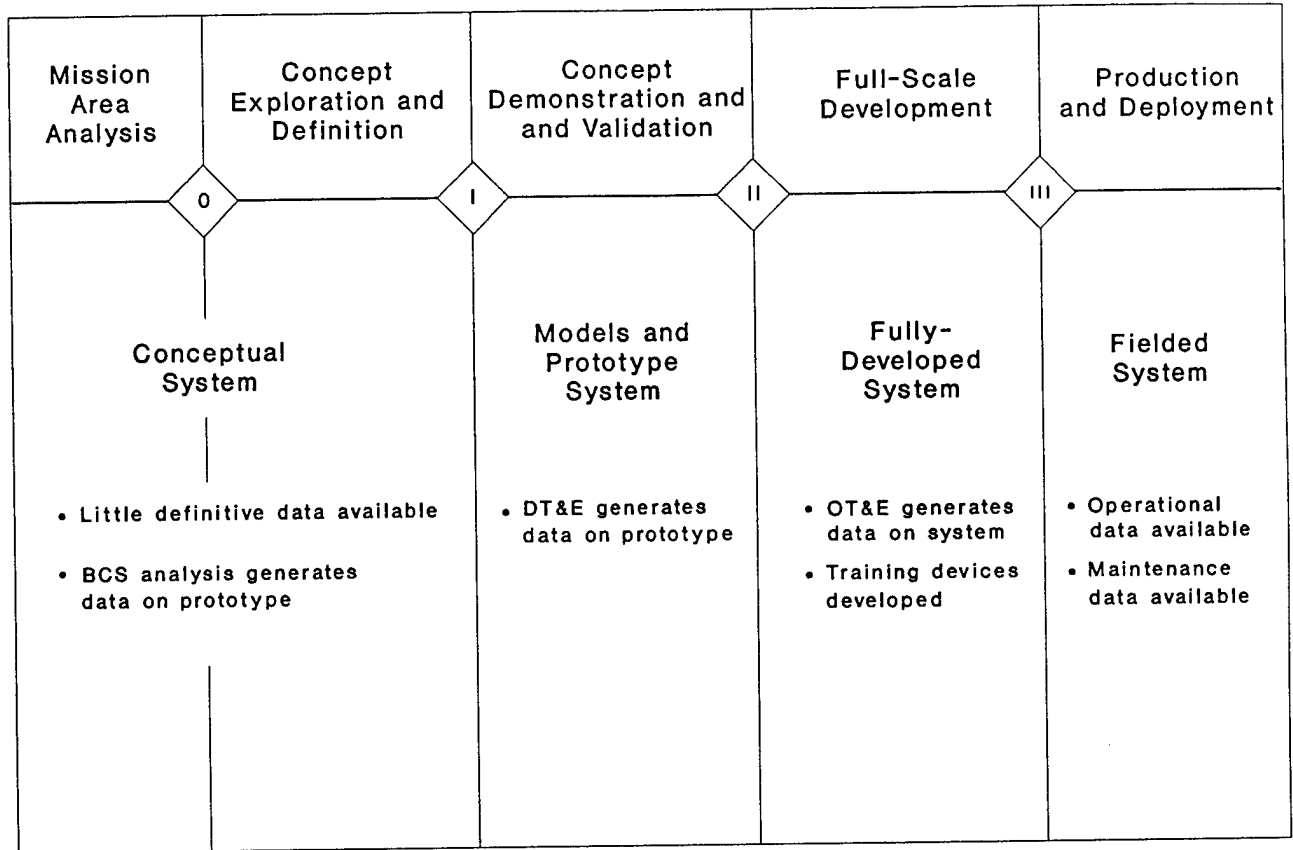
Mission Area Analysis

Concept Exploration and Definition

Concept Demonstration and and Validation

Full-Scale Development

Production and Deployment

0

I

II

III

Conceptual System

• Little definitive data available

• BCS analysis generates data on prototype

Models and Prototype System

• DT&E generates data on prototype

Fully-Developed System

• OT&E generates data on system

• Training devices developed

Fielded System

• Operational data available

• Maintenance data available